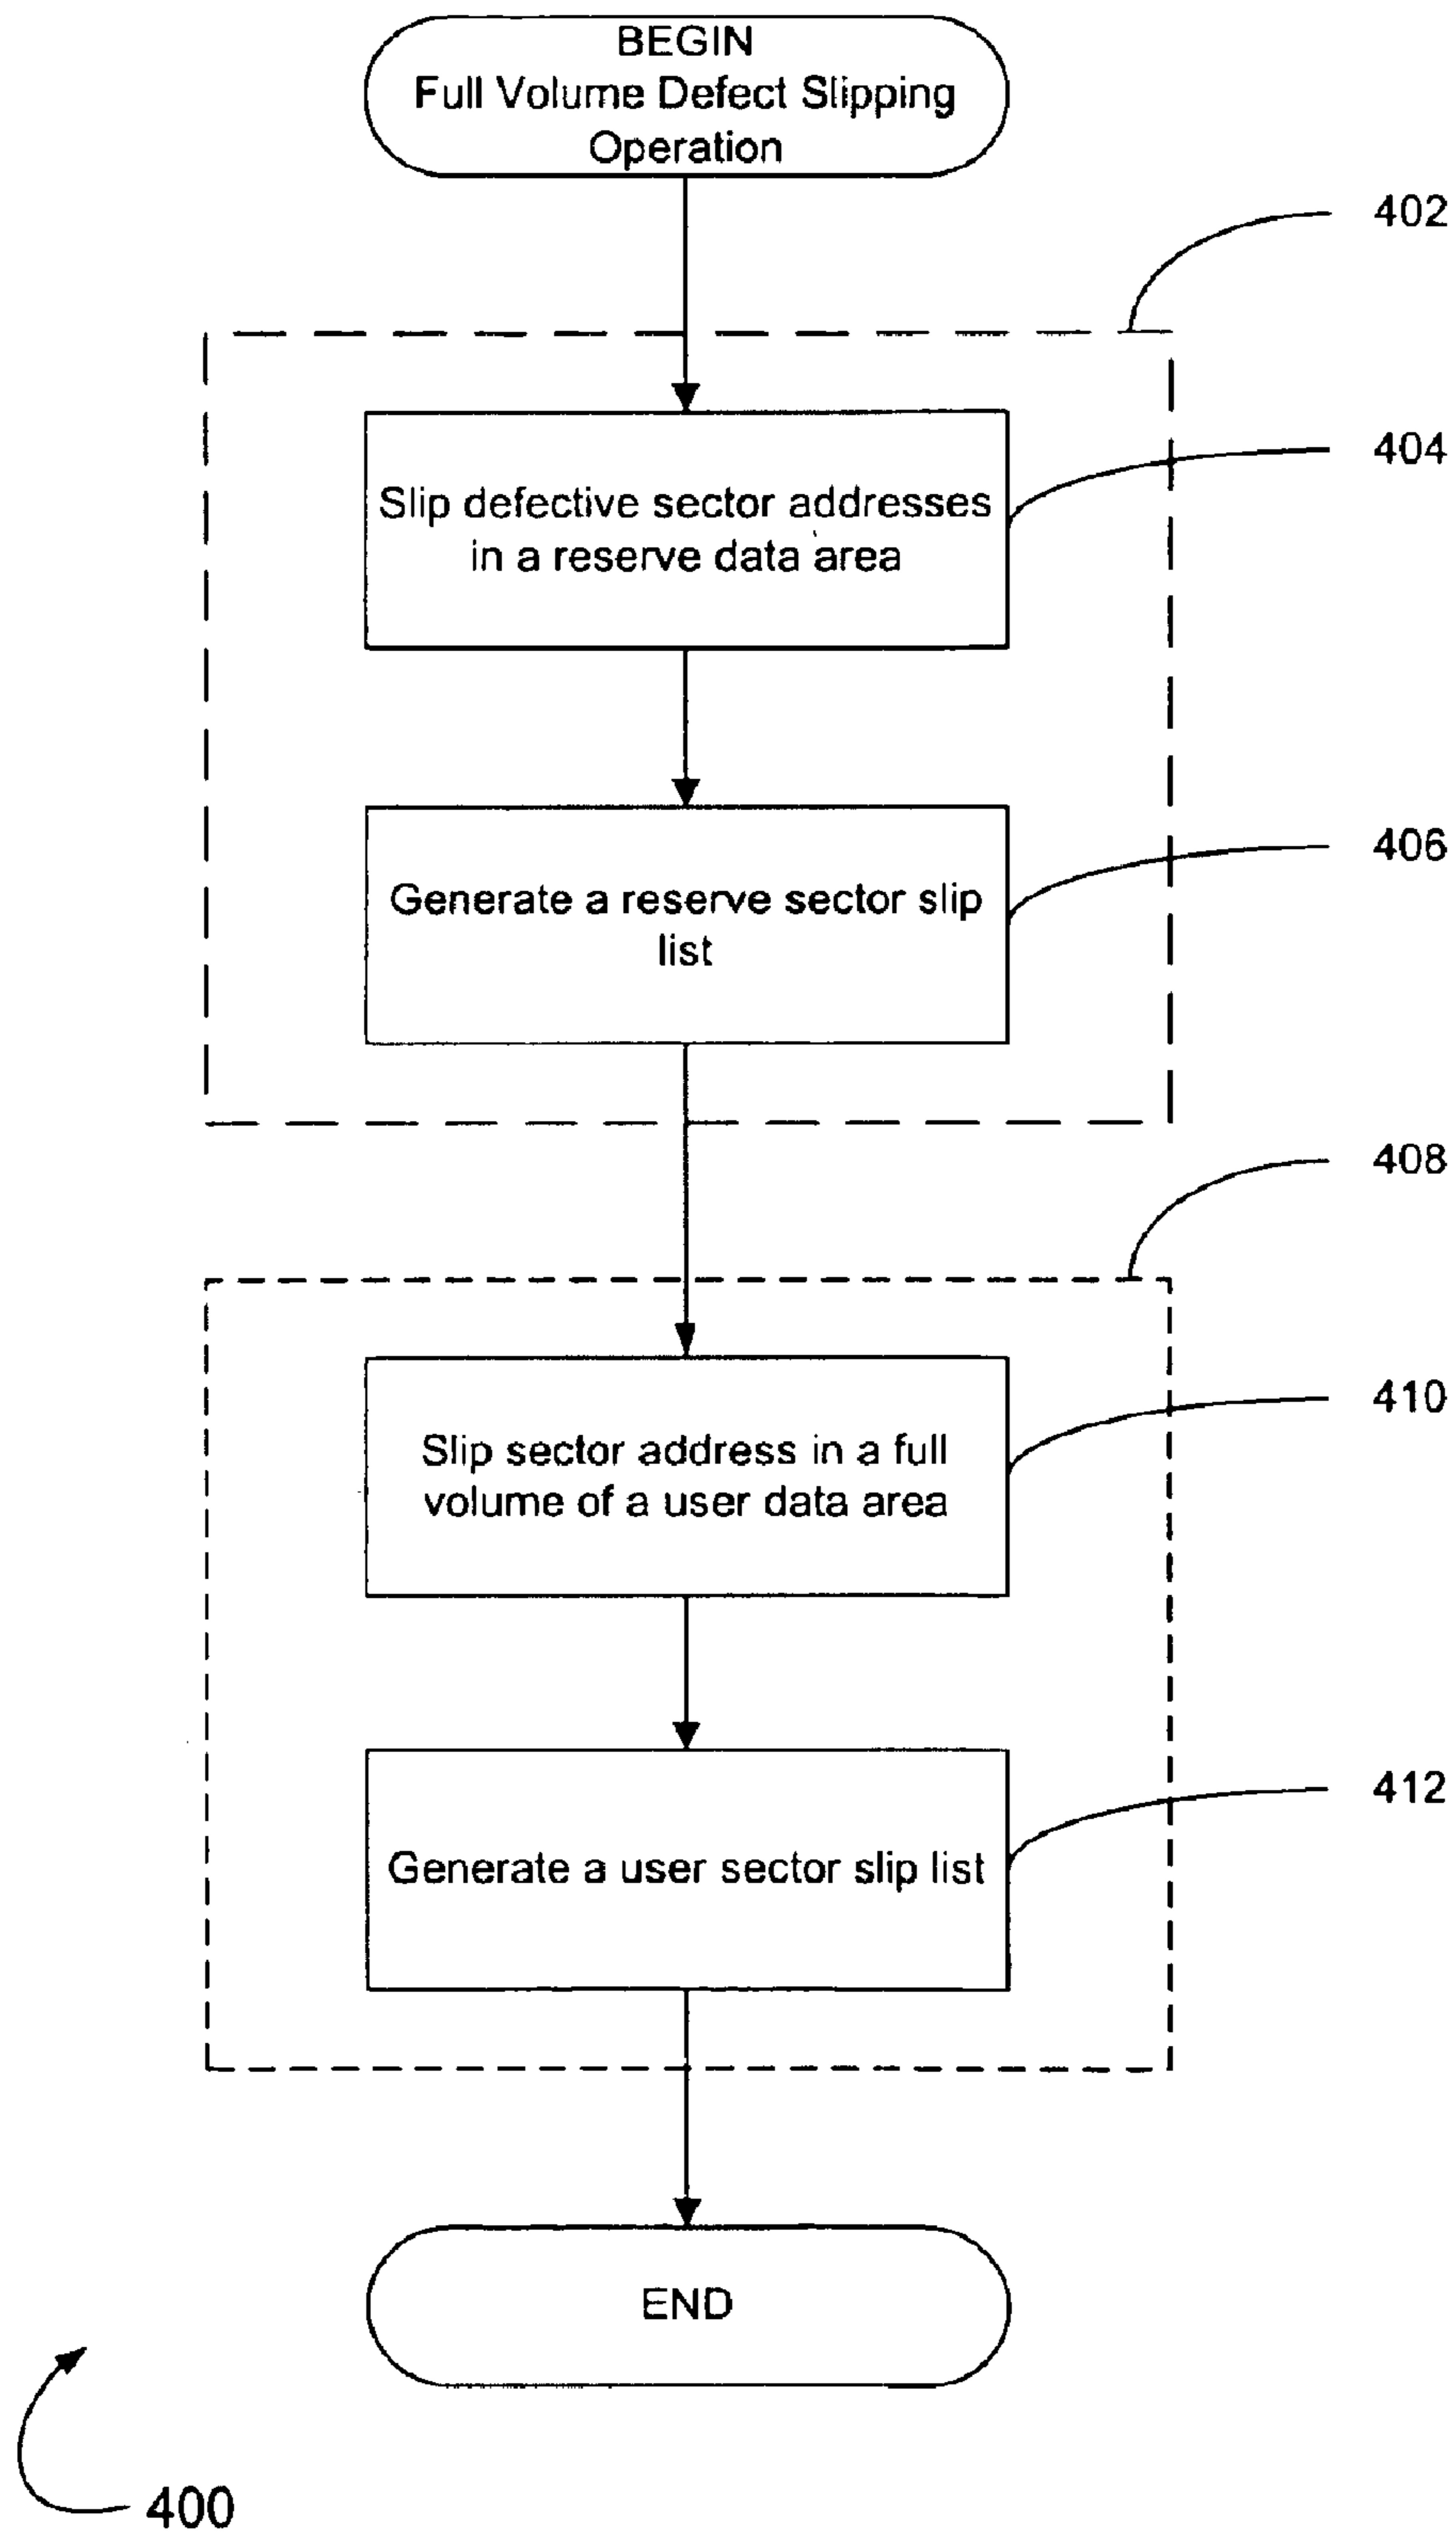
BEGIN
Full Volume Defect Slipping Operation

402

Slip defective sector addresses in a reserve data area

404

Generate a reserve sector slip list

406

408

Slip sector address in a full volume of a user data area

410

Generate a user sector slip list

412

END

400